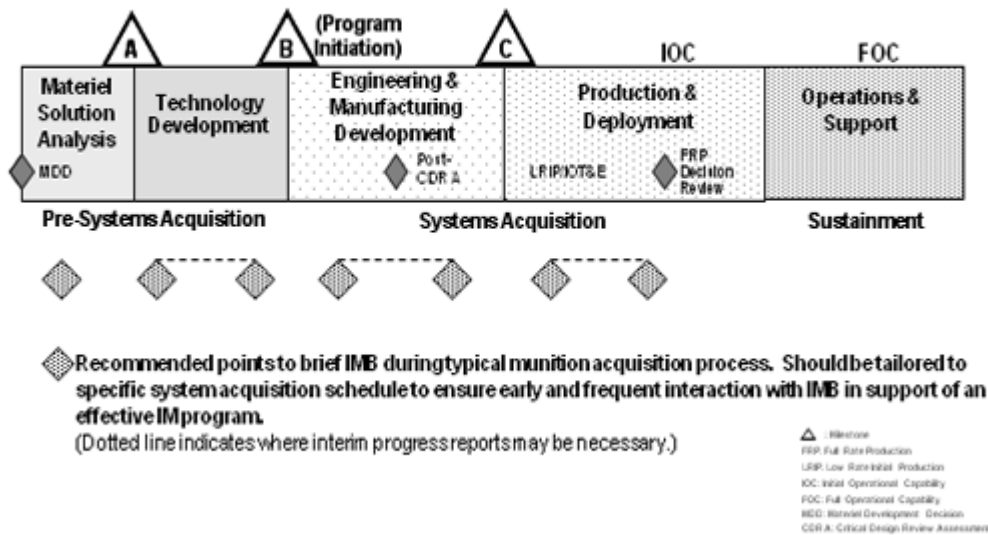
A

B

(Program Initiation)

C

IOC

FOC

Materiel Solution Analysis

MDD

Technology Development

Engineering & Manufacturing Development

Post-CDR A

Production & Deployment

LRIP/IOT&E

FRP Decision Review

Operations & Support

Pre-Systems Acquisition

Systems Acquisition

Sustainment

Recommended points to brief IMB during typical munition acquisition process. Should be tailored to specific system acquisition schedule to ensure early and frequent interaction with IMB in support of an effective IM program.

(Dotted line indicates where interim progress reports may be necessary.)

Milestone
FRP: Full Rate Production
LRIP: Low Rate Initial Production
IOC: Initial Operational Capability
FOC: Full Operational Capability
MDD: Materiel Development Decision
CDR A: Critical Design Review Assessment